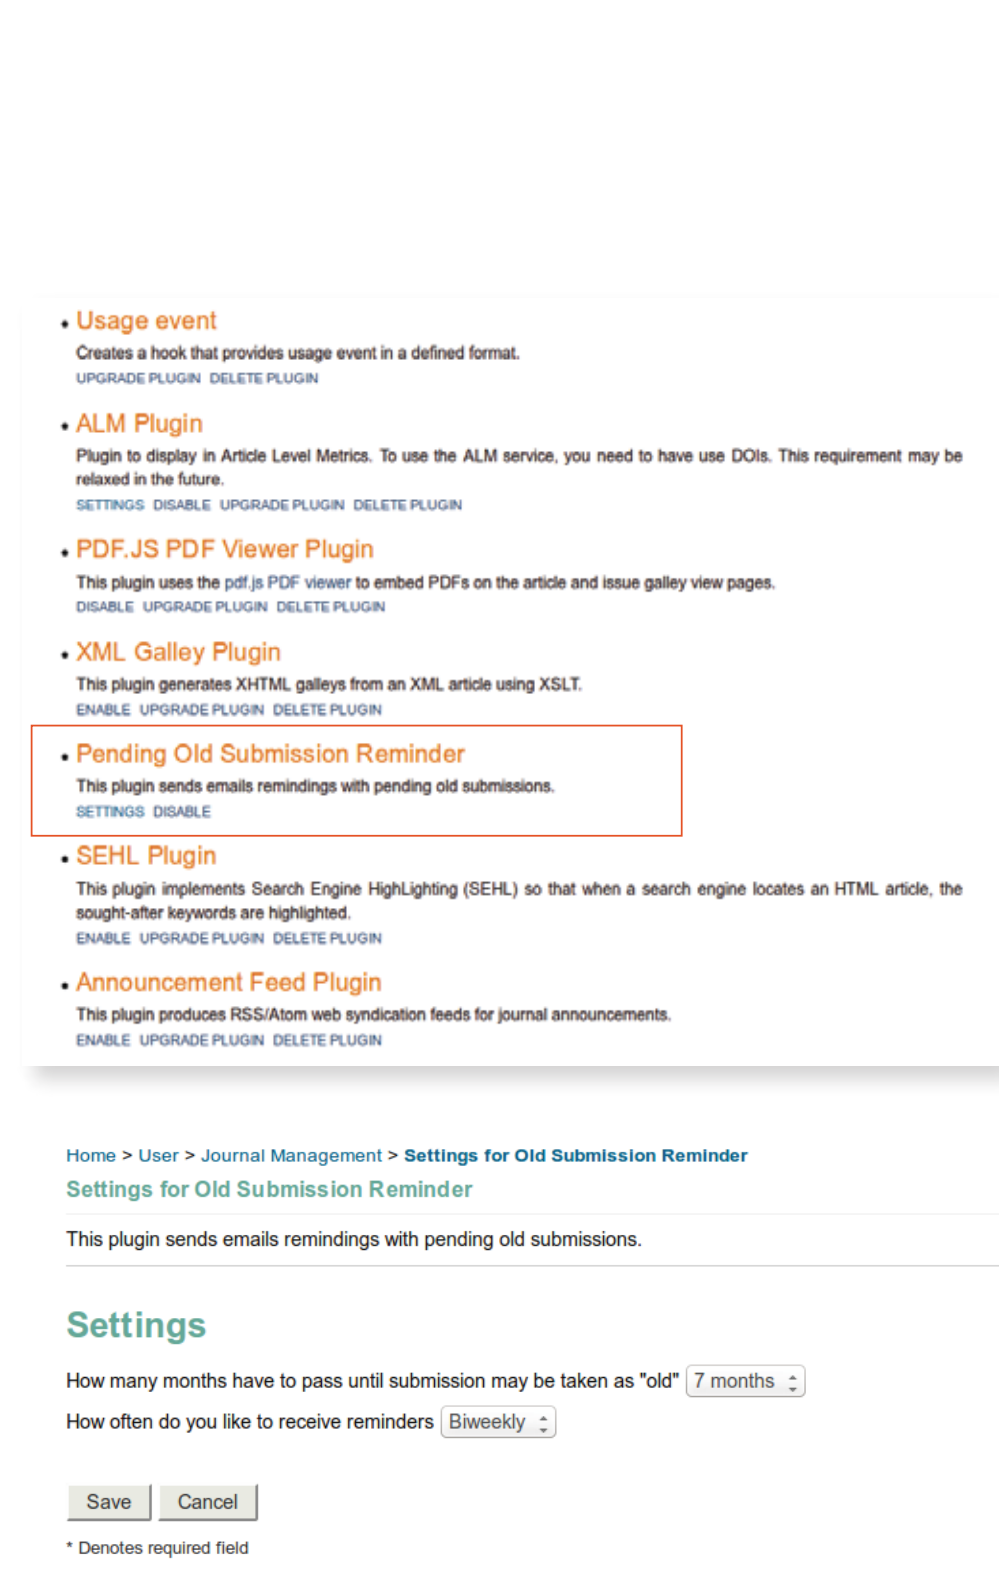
• Usage event
Creates a hook that provides usage event in a defined format.
UPGRADE PLUGIN DELETE PLUGIN

• ALM Plugin
Plugin to display in Article Level Metrics. To use the ALM service, you need to have use DOIs. This requirement may be relaxed in the future.
SETTINGS DISABLE UPGRADE PLUGIN DELETE PLUGIN

• PDF.JS PDF Viewer Plugin
This plugin uses the pdf.js PDF viewer to embed PDFs on the article and issue galley view pages.
DISABLE UPGRADE PLUGIN DELETE PLUGIN

• XML Galley Plugin
This plugin generates XHTML galleys from an XML article using XSLT.
ENABLE UPGRADE PLUGIN DELETE PLUGIN

• Pending Old Submission Reminder
This plugin sends emails remindings with pending old submissions.
SETTINGS DISABLE

• SEHL Plugin
This plugin implements Search Engine HighLighting (SEHL) so that when a search engine locates an HTML article, the sought-after keywords are highlighted.
ENABLE UPGRADE PLUGIN DELETE PLUGIN

• Announcement Feed Plugin
This plugin produces RSS/Atom web syndication feeds for journal announcements.
ENABLE UPGRADE PLUGIN DELETE PLUGIN

Home > User > Journal Management > Settings for Old Submission Reminder
Settings for Old Submission Reminder

This plugin sends emails remindings with pending old submissions.

Settings

How many months have to pass until submission may be taken as "old" 7 months

How often do you like to receive reminders Biweekly

Save Cancel

* Denotes required field